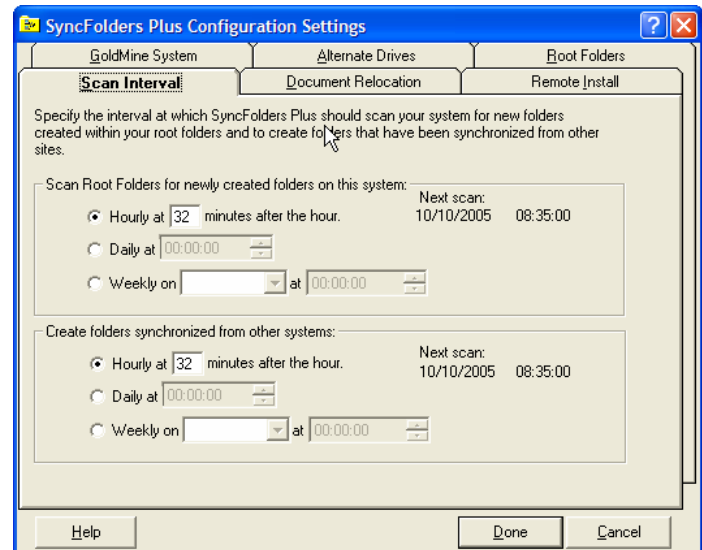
SyncFolders Plus Configuration Settings

GoldMine System
Alternate Drives
Root Folders
Scan Interval
Document Relocation
Remote Install

Specify the interval at which SyncFolders Plus should scan your system for new folders created within your root folders and to create folders that have been synchronized from other sites.

Scan Root Folders for newly created folders on this system:

Hourly at 32 minutes after the hour.
Daily at 00:00:00
Weekly on at 00:00:00

Next scan:
10/10/2005 08:35:00

Create folders synchronized from other systems:

Hourly at 32 minutes after the hour.
Daily at 00:00:00
Weekly on at 00:00:00

Next scan:
10/10/2005 08:35:00

Help
Done
Cancel